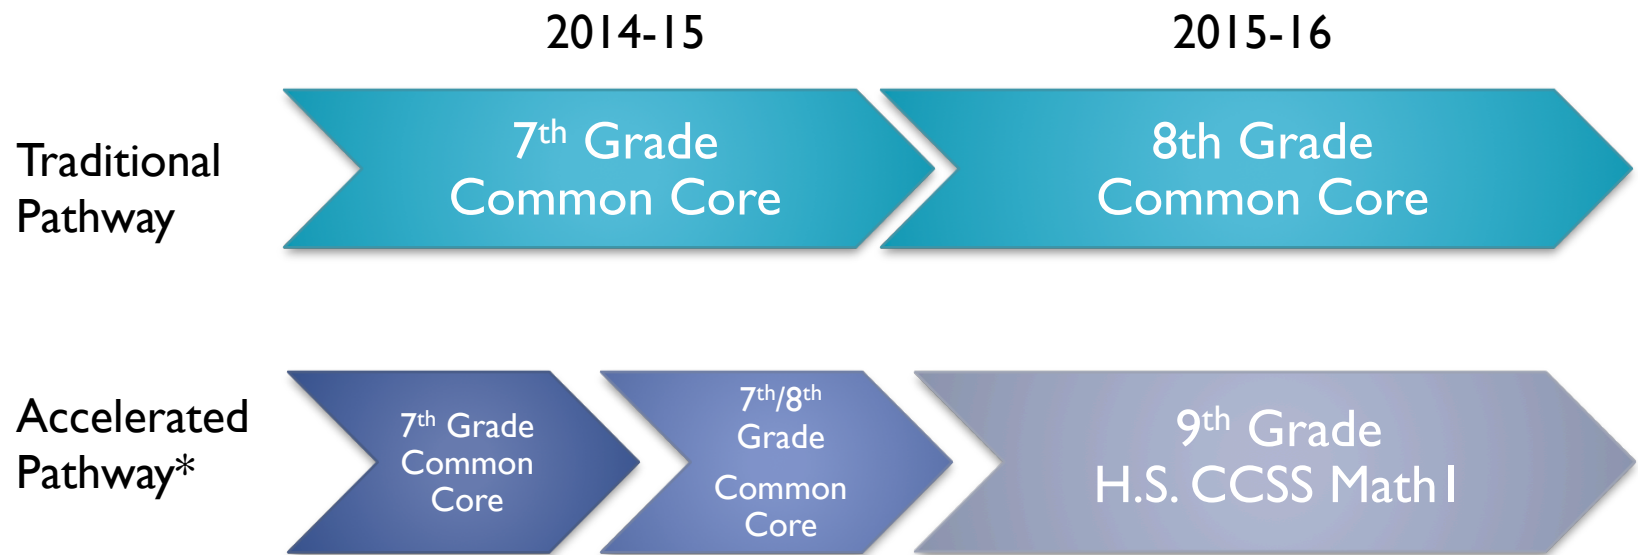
2014-15

2015-16

Traditional Pathway

7$^{th}$ Grade Common Core

8th Grade Common Core

Accelerated Pathway*

7$^{th}$ Grade Common Core

7$^{th}$/8$^{th}$ Grade

Common Core

9$^{th}$ Grade H.S. CCSS Math I